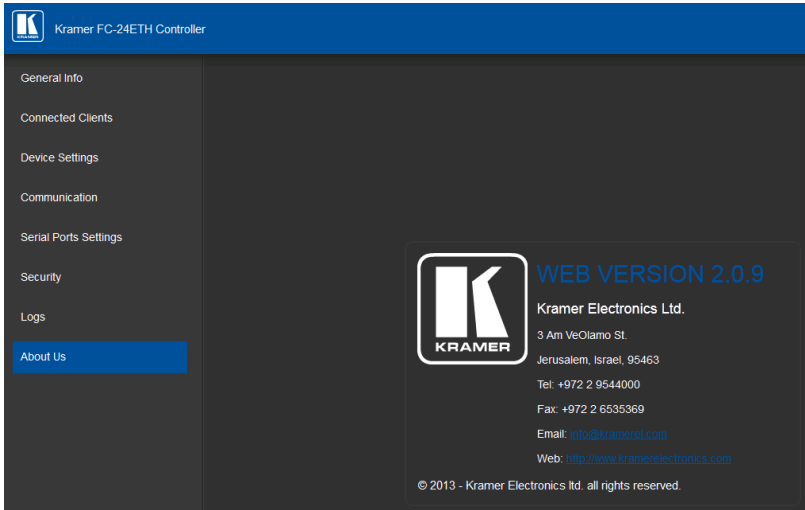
Kramer FC-24ETH Controller

General Info

Connected Clients

Device Settings

Communication

Serial Ports Settings

Security

Logs

About Us

KRAMER

WEB VERSION 2.0.9

Kramer Electronics Ltd.

3 Am VeOlamo St.

Jerusalem, Israel, 95463

Tel: +972 2 9544000

Fax: +972 2 6535369

Email: info@kramerel.com

Web: http://www.kramerelectronics.com

© 2013 - Kramer Electronics ltd. all rights reserved.